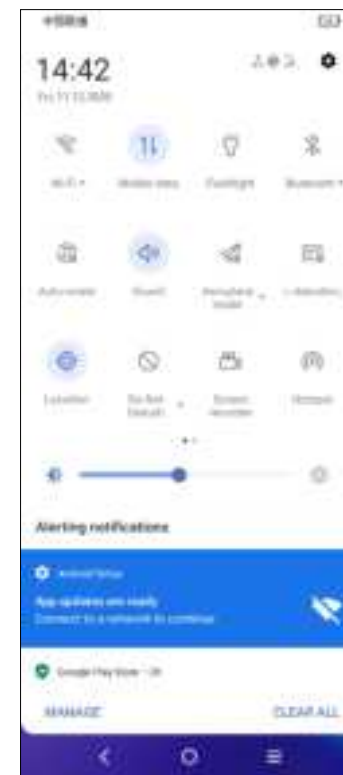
14:42

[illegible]

Wi-Fi

Mobile data

Flashlight

Bluetooth

Auto-rotate

Sound

Aeroplane mode

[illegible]

Location

Do Not Disturb

Screen recorder

Hotspot

Alerting notifications

Android Setup

App updates are ready

Connect to a network to continue

Google Play Store

MANAGE

CLEAR ALL